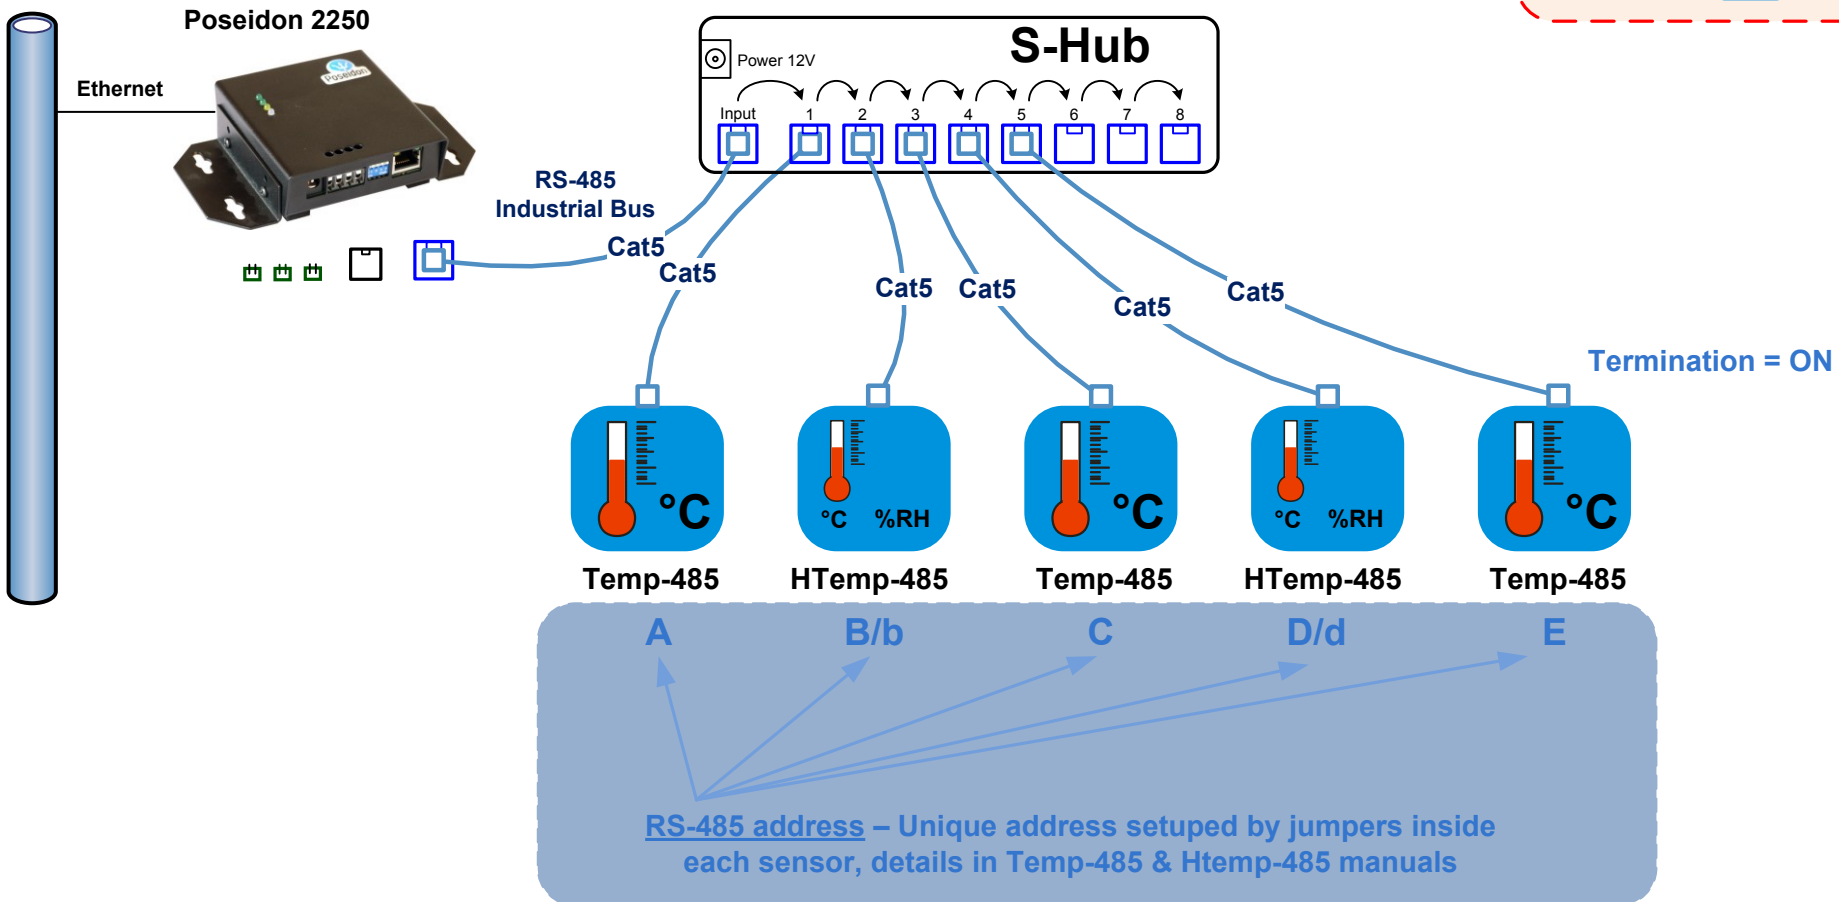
Poseidon 2250

Ethernet

Poseidon

S-Hub

Power 12V

Input 1 2 3 4 5 6 7 8

RS-485
Industrial Bus

Cat5

Cat5

Cat5

Cat5

Cat5

Cat5

Termination = ON

°C

°C %RH

°C

°C %RH

°C

Temp-485

HTemp-485

Temp-485

HTemp-485

Temp-485

A

B/b

C

D/d

E

RS-485 address – Unique address setuped by jumpers inside each sensor, details in Temp-485 & Htemp-485 manuals